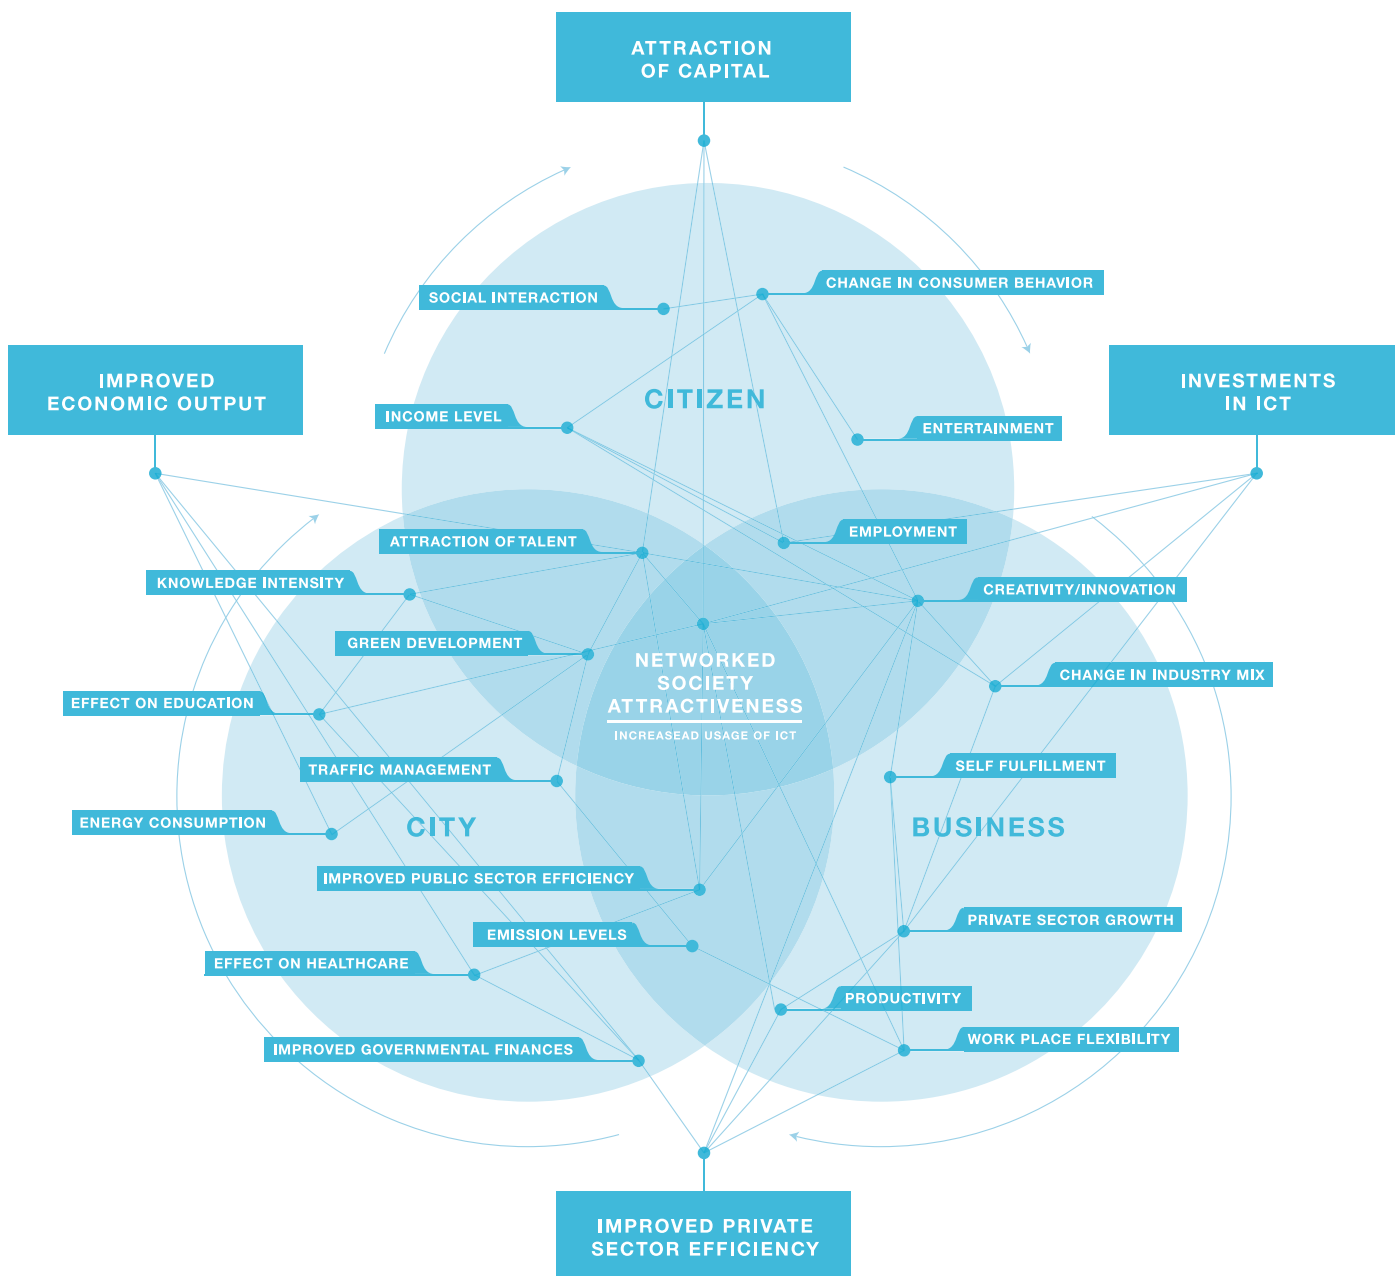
ATTRACTION OF CAPITAL

IMPROVED ECONOMIC OUTPUT

INVESTMENTS IN ICT

SOCIAL INTERACTION

CHANGE IN CONSUMER BEHAVIOR

CITIZEN

INCOME LEVEL

ENTERTAINMENT

EMPLOYMENT

ATTRACTION OF TALENT

KNOWLEDGE INTENSITY

CREATIVITY/INNOVATION

GREEN DEVELOPMENT

NETWORKED SOCIETY ATTRACTIVENESS

INCREASEAD USAGE OF ICT

CHANGE IN INDUSTRY MIX

EFFECT ON EDUCATION

TRAFFIC MANAGEMENT

SELF FULFILLMENT

ENERGY CONSUMPTION

CITY

BUSINESS

IMPROVED PUBLIC SECTOR EFFICIENCY

PRIVATE SECTOR GROWTH

EMISSION LEVELS

EFFECT ON HEALTHCARE

PRODUCTIVITY

WORK PLACE FLEXIBILITY

IMPROVED GOVERNMENTAL FINANCES

IMPROVED PRIVATE SECTOR EFFICIENCY